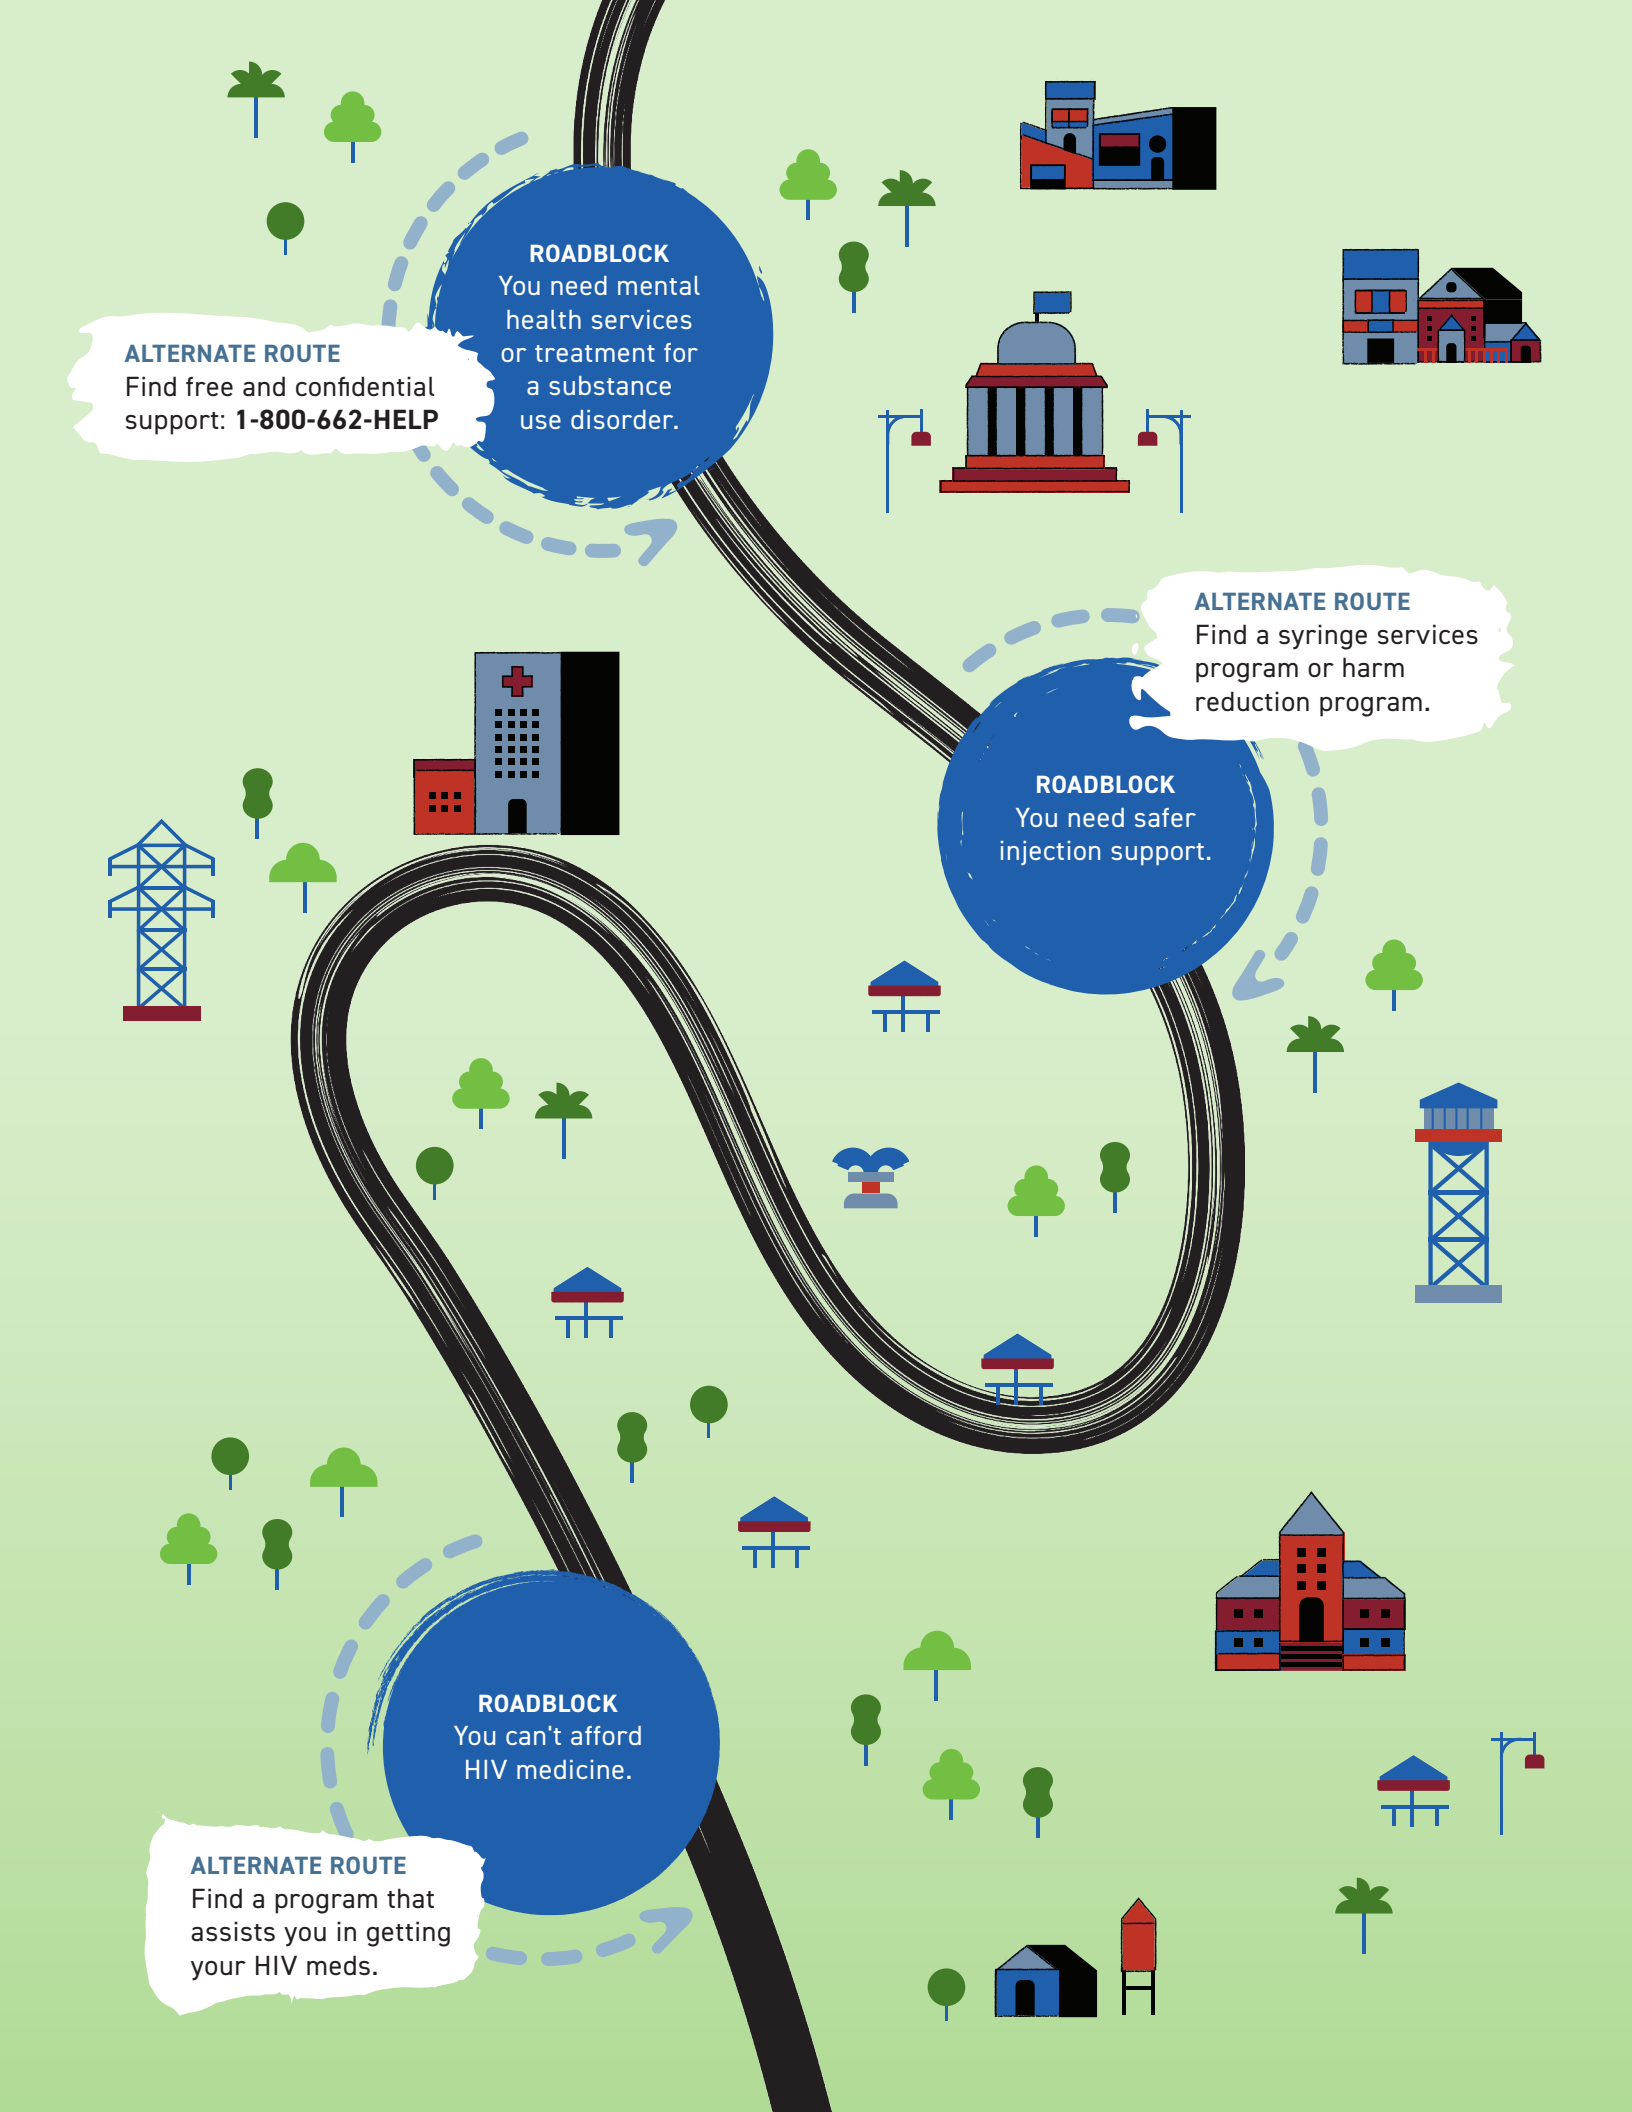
ROADBLOCK
You need mental health services or treatment for a substance use disorder.

ALTERNATE ROUTE
Find free and confidential support: **1-800-662-HELP**

ALTERNATE ROUTE
Find a syringe services program or harm reduction program.

ROADBLOCK
You need safer injection support.

ROADBLOCK
You can't afford HIV medicine.

ALTERNATE ROUTE
Find a program that assists you in getting your HIV meds.